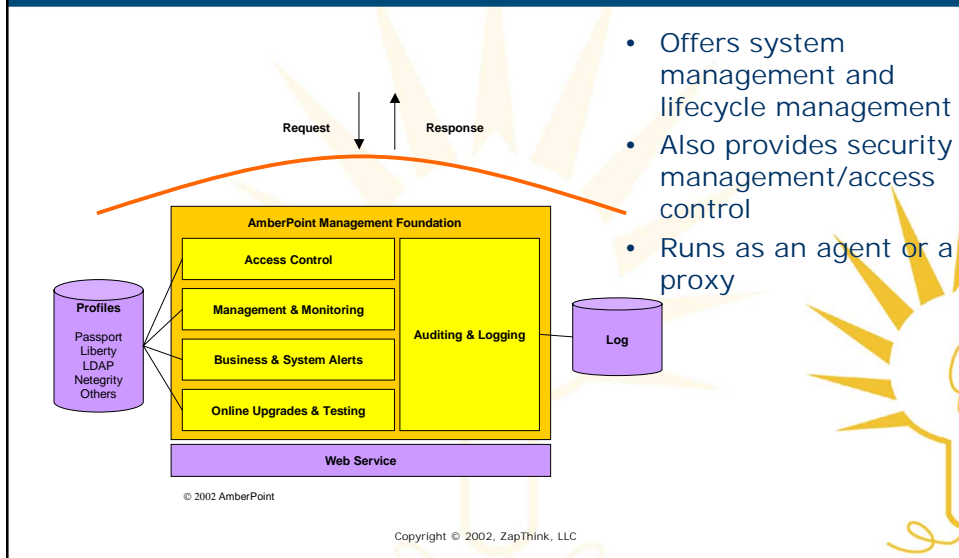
Request

Response

AmberPoint Management Foundation

Access Control

Management & Monitoring

Business & System Alerts

Online Upgrades & Testing

Auditing & Logging

Profiles

Passport
Liberty
LDAP
Netegrity
Others

Log

Web Service

© 2002 AmberPoint

- Offers system management and lifecycle management
- Also provides security management/access control
- Runs as an agent or a proxy

Copyright © 2002, ZapThink, LLC